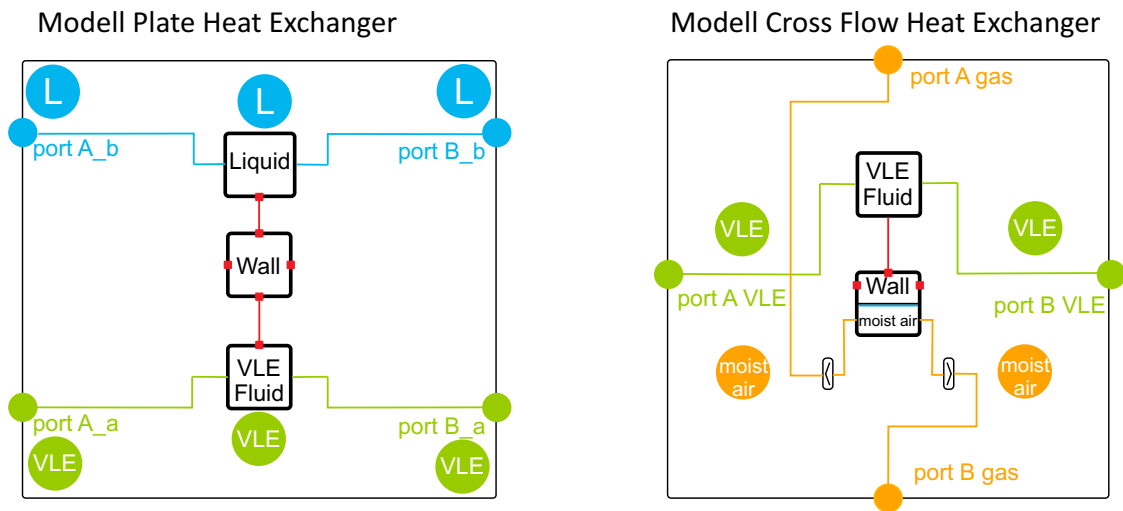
Modell Plate Heat Exchanger

L
L
L
port A_b
port B_b
Liquid
Wall
VLE Fluid
port A_a
port B_a
VLE
VLE
VLE

Modell Cross Flow Heat Exchanger

port A gas
VLE Fluid
VLE
VLE
port A VLE
Wall
moist air
port B VLE
moist air
moist air
port B gas